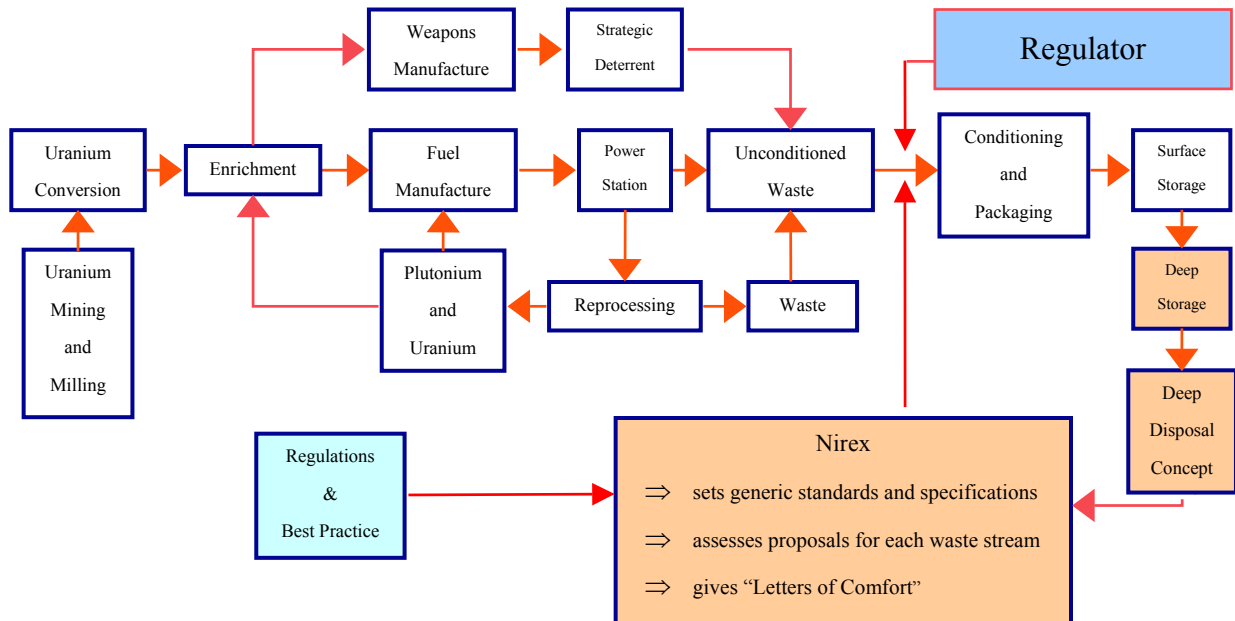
Weapons Manufacture

Strategic Deterrent

Regulator

Uranium Conversion

Enrichment

Fuel Manufacture

Power Station

Unconditioned Waste

Conditioning and Packaging

Surface Storage

Uranium Mining and Milling

Plutonium and Uranium

Reprocessing

Waste

Deep Storage

Deep Disposal Concept

Regulations & Best Practice

Nirex

$\Rightarrow$ sets generic standards and specifications

$\Rightarrow$ assesses proposals for each waste stream

$\Rightarrow$ gives “Letters of Comfort”